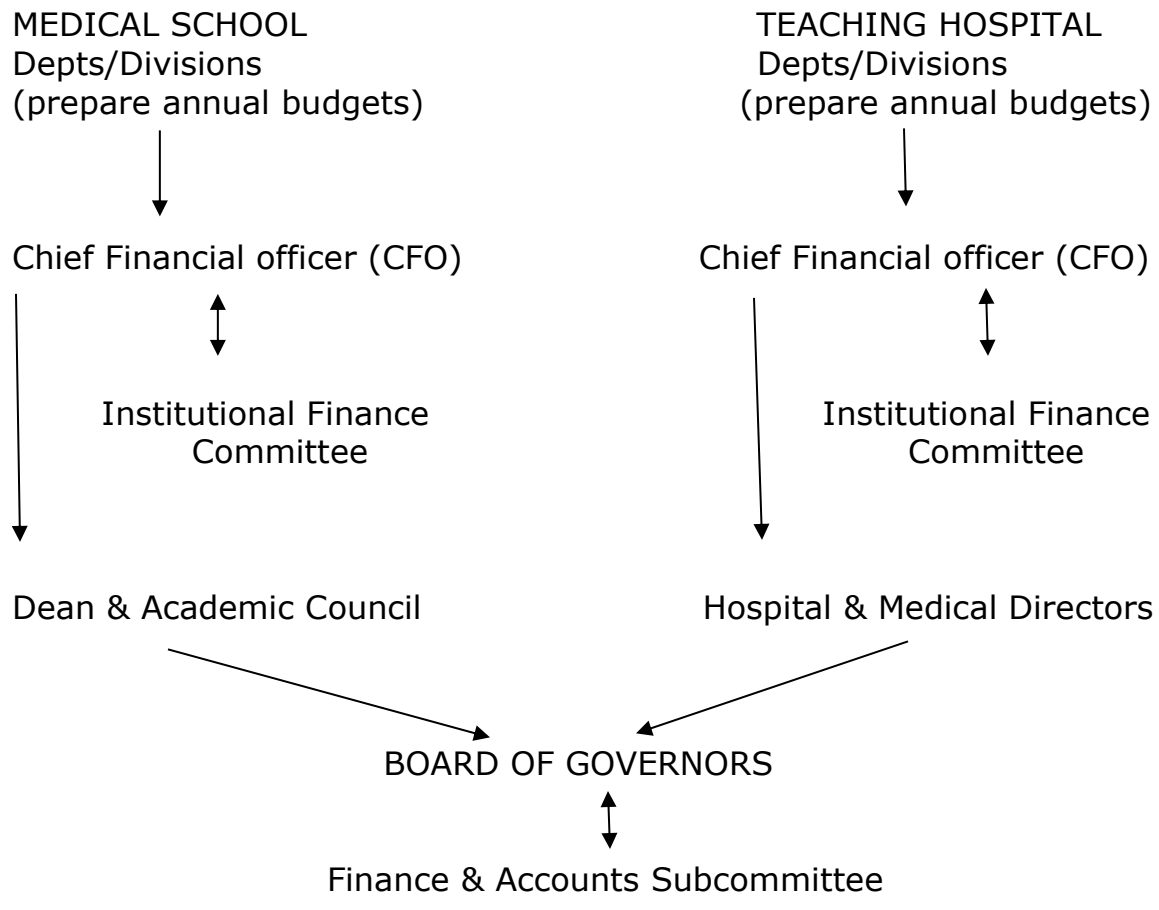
MEDICAL SCHOOL
Depts/Divisions
(prepare annual budgets)

Chief Financial officer (CFO)

Institutional Finance Committee

Dean & Academic Council

TEACHING HOSPITAL
Depts/Divisions
(prepare annual budgets)

Chief Financial officer (CFO)

Institutional Finance Committee

Hospital & Medical Directors

BOARD OF GOVERNORS

Finance & Accounts Subcommittee